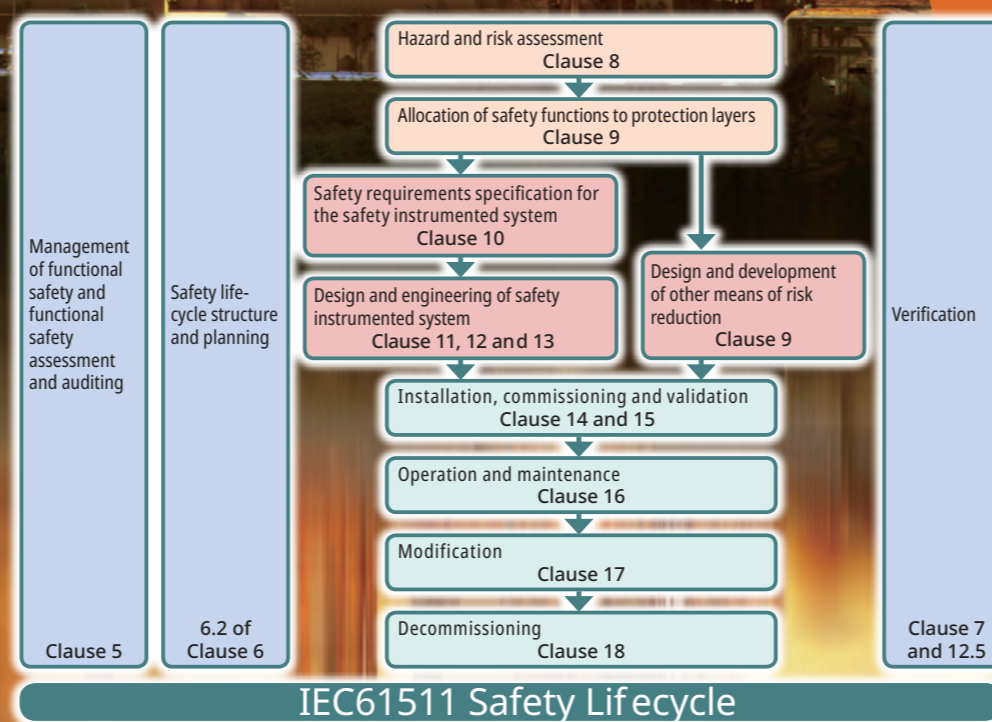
Management of functional safety and functional safety assessment and auditing

Clause 5

Safety lifecycle structure and planning

6.2 of Clause 6

Hazard and risk assessment
Clause 8

Allocation of safety functions to protection layers
Clause 9

Safety requirements specification for the safety instrumented system
Clause 10

Design and engineering of safety instrumented system
Clause 11, 12 and 13

Design and development of other means of risk reduction
Clause 9

Installation, commissioning and validation
Clause 14 and 15

Operation and maintenance
Clause 16

Modification
Clause 17

Decommissioning
Clause 18

Verification

Clause 7 and 12.5

IEC61511 Safety Lifecycle